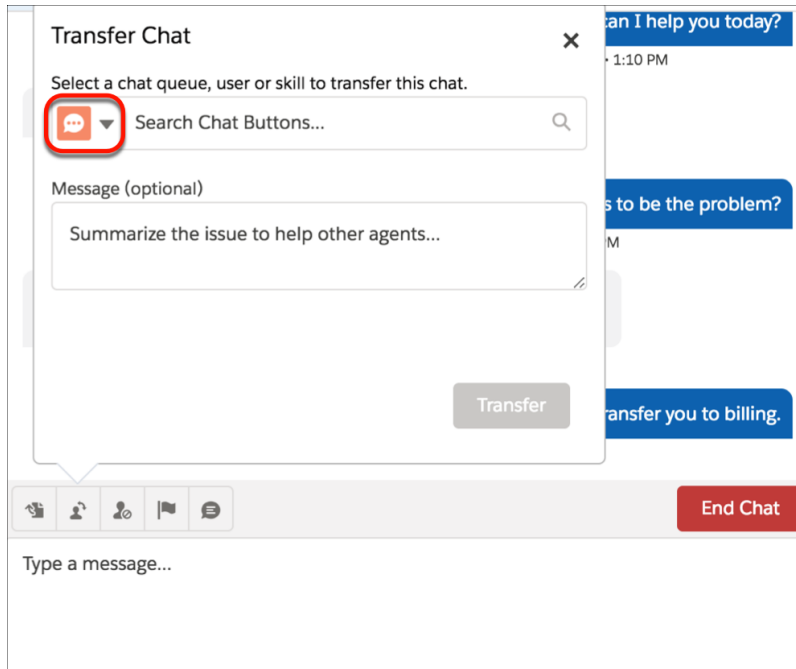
Transfer Chat

×

Select a chat queue, user or skill to transfer this chat.

Search Chat Buttons...

Message (optional)

Summarize the issue to help other agents...

Transfer

can I help you today?

• 1:10 PM

s to be the problem?

M

ransfer you to billing.

End Chat

Type a message...